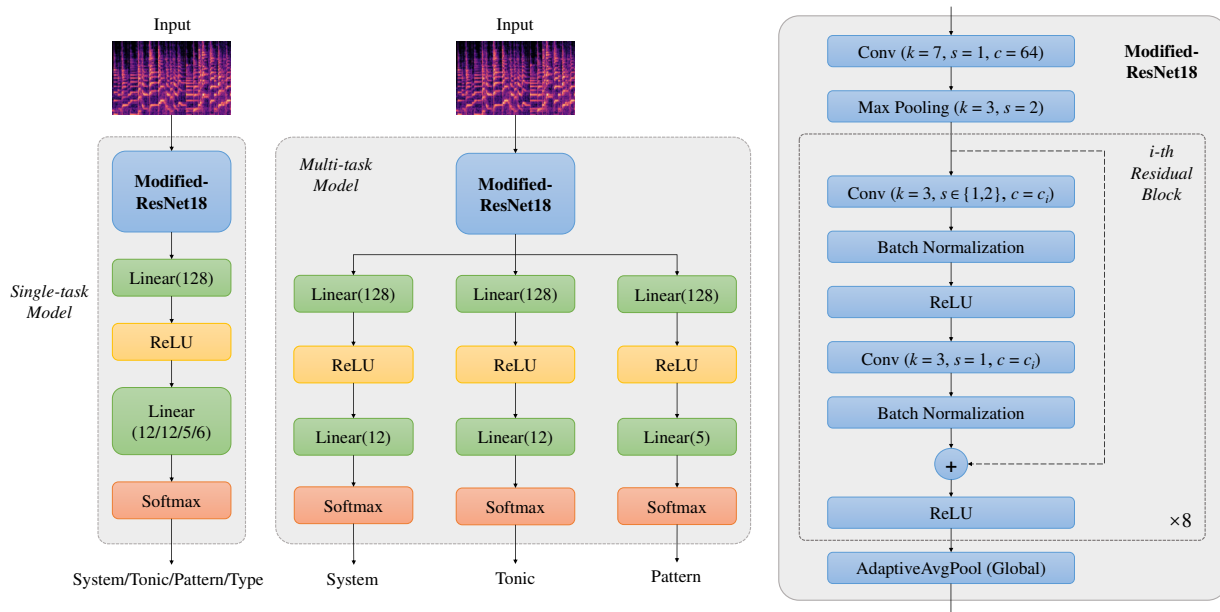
Input

Single-task Model

Modified-ResNet18

Linear(128)

ReLU

Linear (12/12/5/6)

Softmax

System/Tonic/Pattern/Type

Input

Multi-task Model

Modified-ResNet18

Linear(128)

ReLU

Linear(12)

Softmax

System

Linear(128)

ReLU

Linear(12)

Softmax

Tonic

Linear(128)

ReLU

Linear(5)

Softmax

Pattern

Modified-ResNet18

Conv ($k = 7$, $s = 1$, $c = 64$)

Max Pooling ($k = 3$, $s = 2$)

i-th Residual Block

Conv ($k = 3$, $s \in \{1,2\}$, $c = c_i$)

Batch Normalization

ReLU

Conv ($k = 3$, $s = 1$, $c = c_i$)

Batch Normalization

+

ReLU

×8

AdaptiveAvgPool (Global)